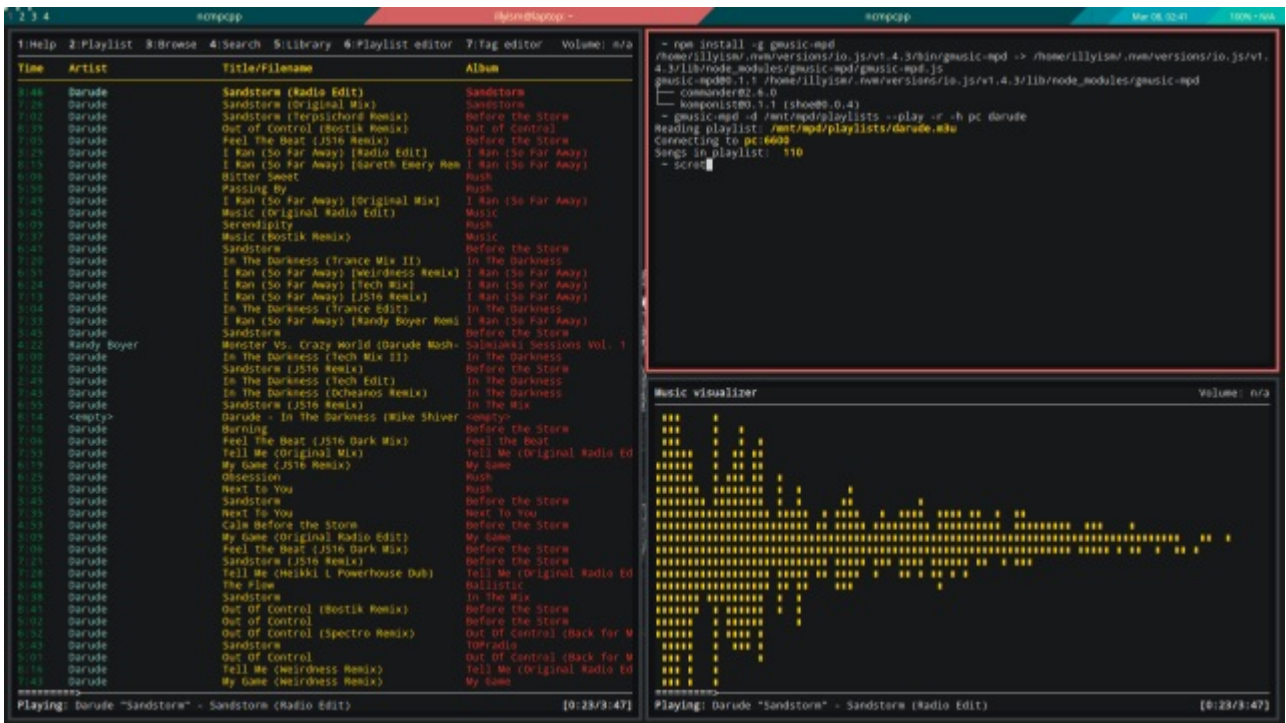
1 2 3 4 ncmpcpp illyism@laptop: ~ ncmpcpp Mar 06, 02:41 100% · N/A

1:Help 2:Playlist 3:Browse 4:Search 5:Library 6:Playlist editor 7:Tag editor Volume: n/a

| Time | Artist | Title/Filename | Album |
|---|---|---|---|
| 3:46 | Darude | Sandstorm (Radio Edit) | Sandstorm |
| 7:26 | Darude | Sandstorm (Original Mix) | Sandstorm |
| 7:02 | Darude | Sandstorm (Terpsichord Remix) | Before the Storm |
| 6:39 | Darude | Out of Control (Bostik Remix) | Out of Control |
| 7:05 | Darude | Feel The Beat (JS16 Remix) | Before the Storm |
| 3:29 | Darude | I Ran (So Far Away) [Radio Edit] | I Ran (So Far Away) |
| 5:53 | Darude | I Ran (So Far Away) [Gareth Emery Rem | I Ran (So Far Away) |
| 6:08 | Darude | Bitter Sweet | Rush |
| 5:50 | Darude | Passing By | Rush |
| 7:49 | Darude | I Ran (So Far Away) [Original Mix] | I Ran (So Far Away) |
| 3:45 | Darude | Music (Original Radio Edit) | Music |
| 6:09 | Darude | Serendipity | Rush |
| 7:27 | Darude | Music (Bostik Remix) | Music |
| 6:47 | Darude | Sandstorm | Before the Storm |
| 7:20 | Darude | In The Darkness (Trance Mix II) | In The Darkness |
| 6:51 | Darude | I Ran (So Far Away) [Weirdness Remix] | I Ran (So Far Away) |
| 6:24 | Darude | I Ran (So Far Away) [Tech Mix] | I Ran (So Far Away) |
| 7:13 | Darude | I Ran (So Far Away) [JS16 Remix] | I Ran (So Far Away) |
| 3:04 | Darude | In The Darkness (Trance Edit) | In The Darkness |
| 7:33 | Darude | I Ran (So Far Away) [Randy Boyer Remi | I Ran (So Far Away) |
| 3:45 | Darude | Sandstorm | Before the Storm |
| 4:22 | Randy Boyer | Monster Vs. Crazy World (Darude Mash- | Salmiakki Sessions Vol. 1 |
| 8:00 | Darude | In The Darkness (Tech Mix II) | In The Darkness |
| 7:22 | Darude | Sandstorm (JS16 Remix) | Before the Storm |
| 2:49 | Darude | In The Darkness (Tech Edit) | In The Darkness |
| 7:43 | Darude | In The Darkness (Ocheanos Remix) | In The Darkness |
| 6:53 | Darude | Sandstorm (JS16 Remix) | In The Mix |
| 6:24 | <empty> | Darude - In The Darkness (Mike Shiver | <empty> |
| 7:10 | Darude | Burning | Before the Storm |
| 7:06 | Darude | Feel The Beat (JS16 Dark Mix) | Feel the Beat |
| 7:53 | Darude | Tell Me (Original Mix) | Tell Me (Original Radio Ed |
| 6:19 | Darude | My Game (JS16 Remix) | My Game |
| 6:25 | Darude | Obsession | Rush |
| 7:35 | Darude | Next to You | Rush |
| 3:45 | Darude | Sandstorm | Before the Storm |
| 7:35 | Darude | Next To You | Next To You |
| 4:53 | Darude | Calm Before the Storm | Before the Storm |
| 3:09 | Darude | My Game (Original Radio Edit) | My Game |
| 7:06 | Darude | Feel the Beat (JS16 Dark Mix) | Before the Storm |
| 7:21 | Darude | Sandstorm (JS16 Remix) | Before the Storm |
| 7:28 | Darude | Tell Me (Heikki L Powerhouse Dub) | Tell Me (Original Radio Ed |
| 4:33 | Darude | The Flow | Ballistic |
| 6:38 | Darude | Sandstorm | In The Mix |
| 6:41 | Darude | Out Of Control (Bostik Remix) | Before the Storm |
| 5:02 | Darude | Out of Control | Before the Storm |
| 6:32 | Darude | Out Of Control (Spectro Remix) | Out Of Control (Back for M |
| 5:43 | Darude | Sandstorm | TOPradio |
| 5:03 | Darude | Out Of Control | Out Of Control (Back for M |
| 6:46 | Darude | Tell Me (Weirdness Remix) | Tell Me (Original Radio Ed |
| 7:43 | Darude | My Game (Weirdness Remix) | My Game |

Playing: Darude "Sandstorm" - Sandstorm (Radio Edit) [0:23/3:47]

~ npm install -g gmusic-mpd
/home/illyism/.nvm/versions/io.js/v1.4.3/bin/gmusic-mpd -> /home/illyism/.nvm/versions/io.js/v1.4.3/lib/node_modules/gmusic-mpd/gmusic-mpd.js
gmusic-mpd@0.1.1 /home/illyism/.nvm/versions/io.js/v1.4.3/lib/node_modules/gmusic-mpd
├── commander@2.6.0
└── komponist@0.1.1 (shoe@0.0.4)
~ gmusic-mpd -d /mnt/mpd/playlists --play -r -h pc darude
Reading playlist: /mnt/mpd/playlists/darude.m3u
Connecting to pc:6600
Songs in playlist: 110
~ scrot

Music visualizer Volume: n/a

Playing: Darude "Sandstorm" - Sandstorm (Radio Edit) [0:23/3:47]